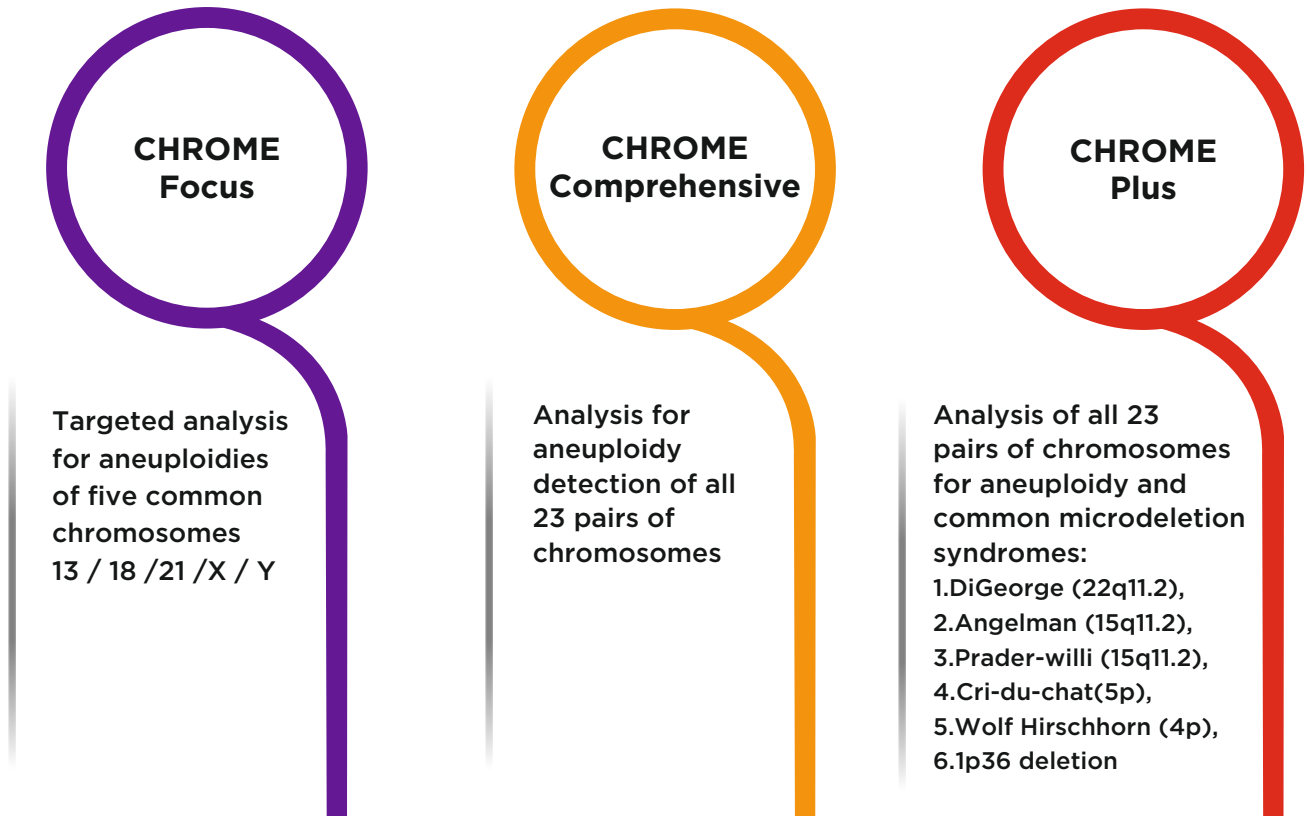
CHROME Focus

Targeted analysis for aneuploidies of five common chromosomes 13 / 18 /21 /X / Y

CHROME Comprehensive

Analysis for aneuploidy detection of all 23 pairs of chromosomes

CHROME Plus

Analysis of all 23 pairs of chromosomes for aneuploidy and common microdeletion syndromes:
1.DiGeorge (22q11.2),
2.Angelman (15q11.2),
3.Prader-willi (15q11.2),
4.Cri-du-chat(5p),
5.Wolf Hirschhorn (4p),
6.1p36 deletion